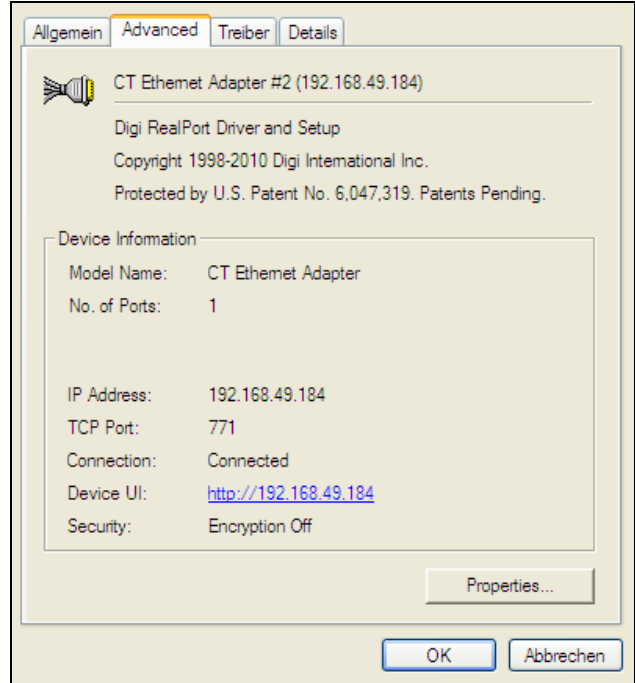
Allgemein | Advanced | Treiber | Details

CT Ethemet Adapter #2 (192.168.49.184)

Digi RealPort Driver and Setup

Copyright 1998-2010 Digi International Inc.

Protected by U.S. Patent No. 6,047,319. Patents Pending.

Device Information

| | |
|---|---|
| Model Name: | CT Ethemet Adapter |
| No. of Ports: | 1 |
| IP Address: | 192.168.49.184 |
| TCP Port: | 771 |
| Connection: | Connected |
| Device UI: | http://192.168.49.184 |
| Security: | Encryption Off |

Properties...

OK

Abbrechen